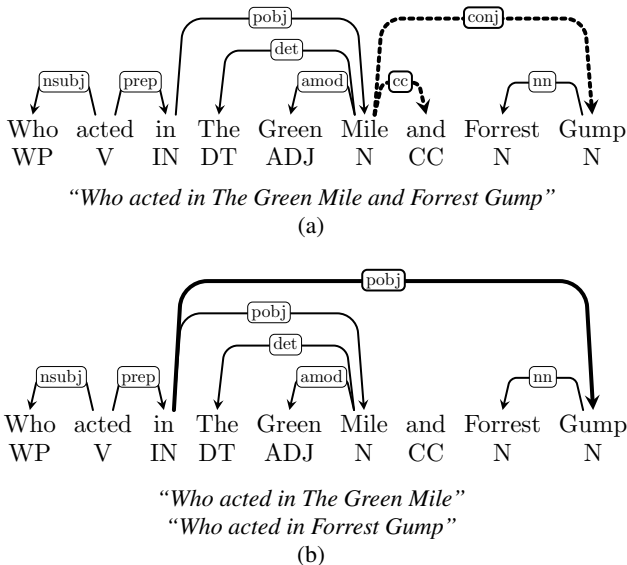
pobj
det
conj
nsubj
prep
amod
cc
nn

Who acted in The Green Mile and Forrest Gump
WP V IN DT ADJ N CC N N

*"Who acted in The Green Mile and Forrest Gump"*
(a)

pobj
pobj
det
nsubj
prep
amod
nn

Who acted in The Green Mile and Forrest Gump
WP V IN DT ADJ N CC N N

*"Who acted in The Green Mile"*
*"Who acted in Forrest Gump"*
(b)